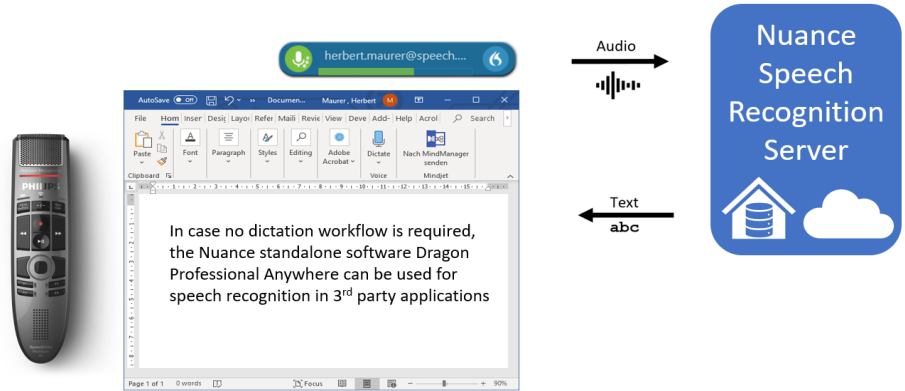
herbert.maurer@speech....

AutoSave Off Documen... Maurer, Herbert M

File Hom Inser Desig Layo Refer Maili Revie View Deve Add- Help Acrol Search

Paste Font Paragraph Styles Editing Adobe Acrobat Dictate Nach MindManager senden

Clipboard Voice Mindjet

In case no dictation workflow is required, the Nuance standalone software Dragon Professional Anywhere can be used for speech recognition in 3$^{rd}$ party applications

Page 1 of 1 0 words Focus 90%

PHILIPS

Audio

Text
abc

Nuance Speech Recognition Server